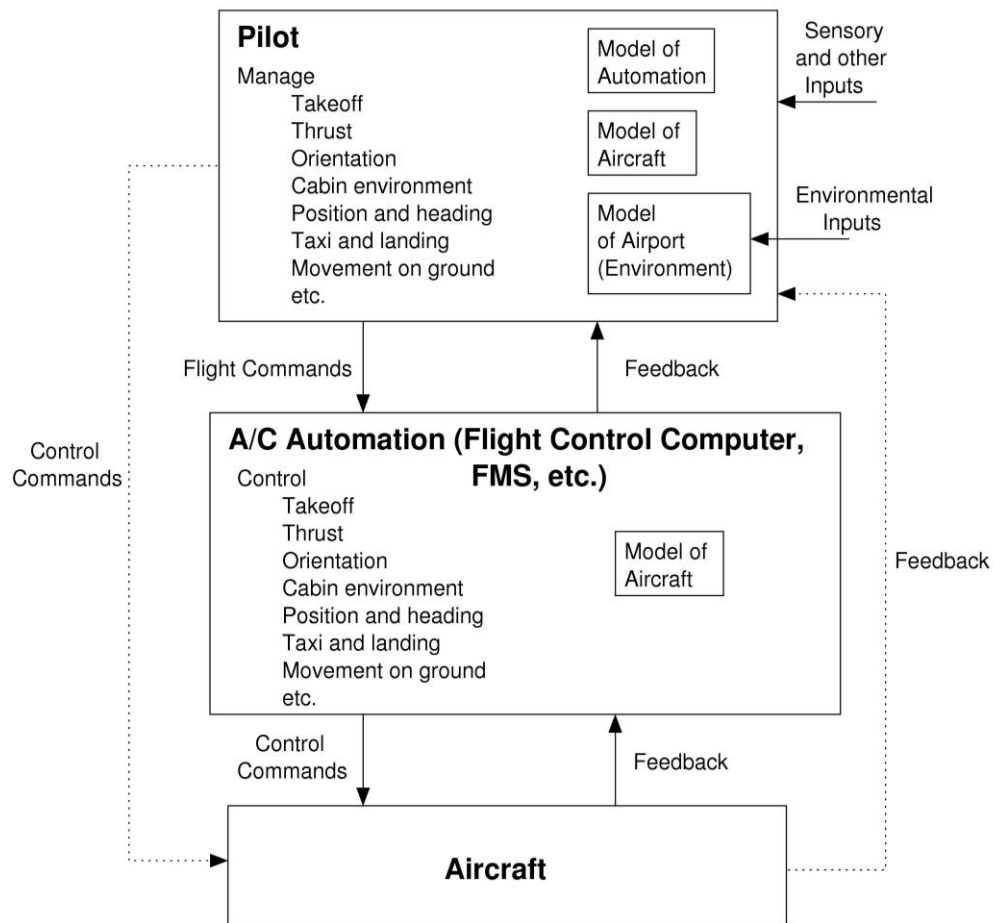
Pilot

Manage
Takeoff
Thrust
Orientation
Cabin environment
Position and heading
Taxi and landing
Movement on ground
etc.

Model of Automation

Model of Aircraft

Model of Airport (Environment)

Sensory and other Inputs

Environmental Inputs

Flight Commands

Feedback

Control Commands

A/C Automation (Flight Control Computer, FMS, etc.)

Control
Takeoff
Thrust
Orientation
Cabin environment
Position and heading
Taxi and landing
Movement on ground
etc.

Model of Aircraft

Feedback

Control Commands

Feedback

Aircraft